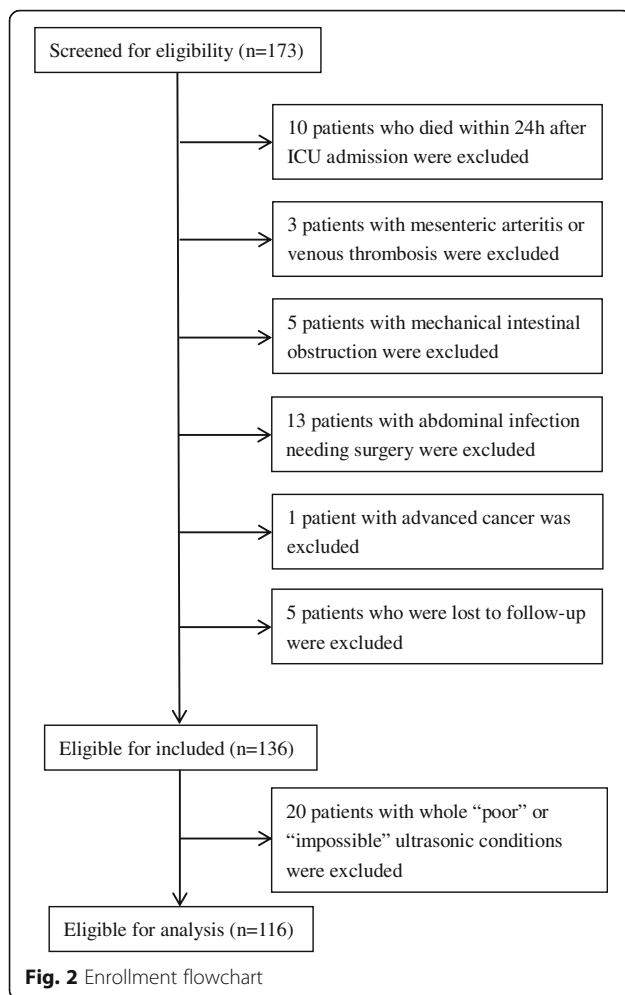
Screened for eligibility (n=173)

10 patients who died within 24h after ICU admission were excluded

3 patients with mesenteric arteritis or venous thrombosis were excluded

5 patients with mechanical intestinal obstruction were excluded

13 patients with abdominal infection needing surgery were excluded

1 patient with advanced cancer was excluded

5 patients who were lost to follow-up were excluded

Eligible for included (n=136)

20 patients with whole "poor" or "impossible" ultrasonic conditions were excluded

Eligible for analysis (n=116)

Fig. 2 Enrollment flowchart